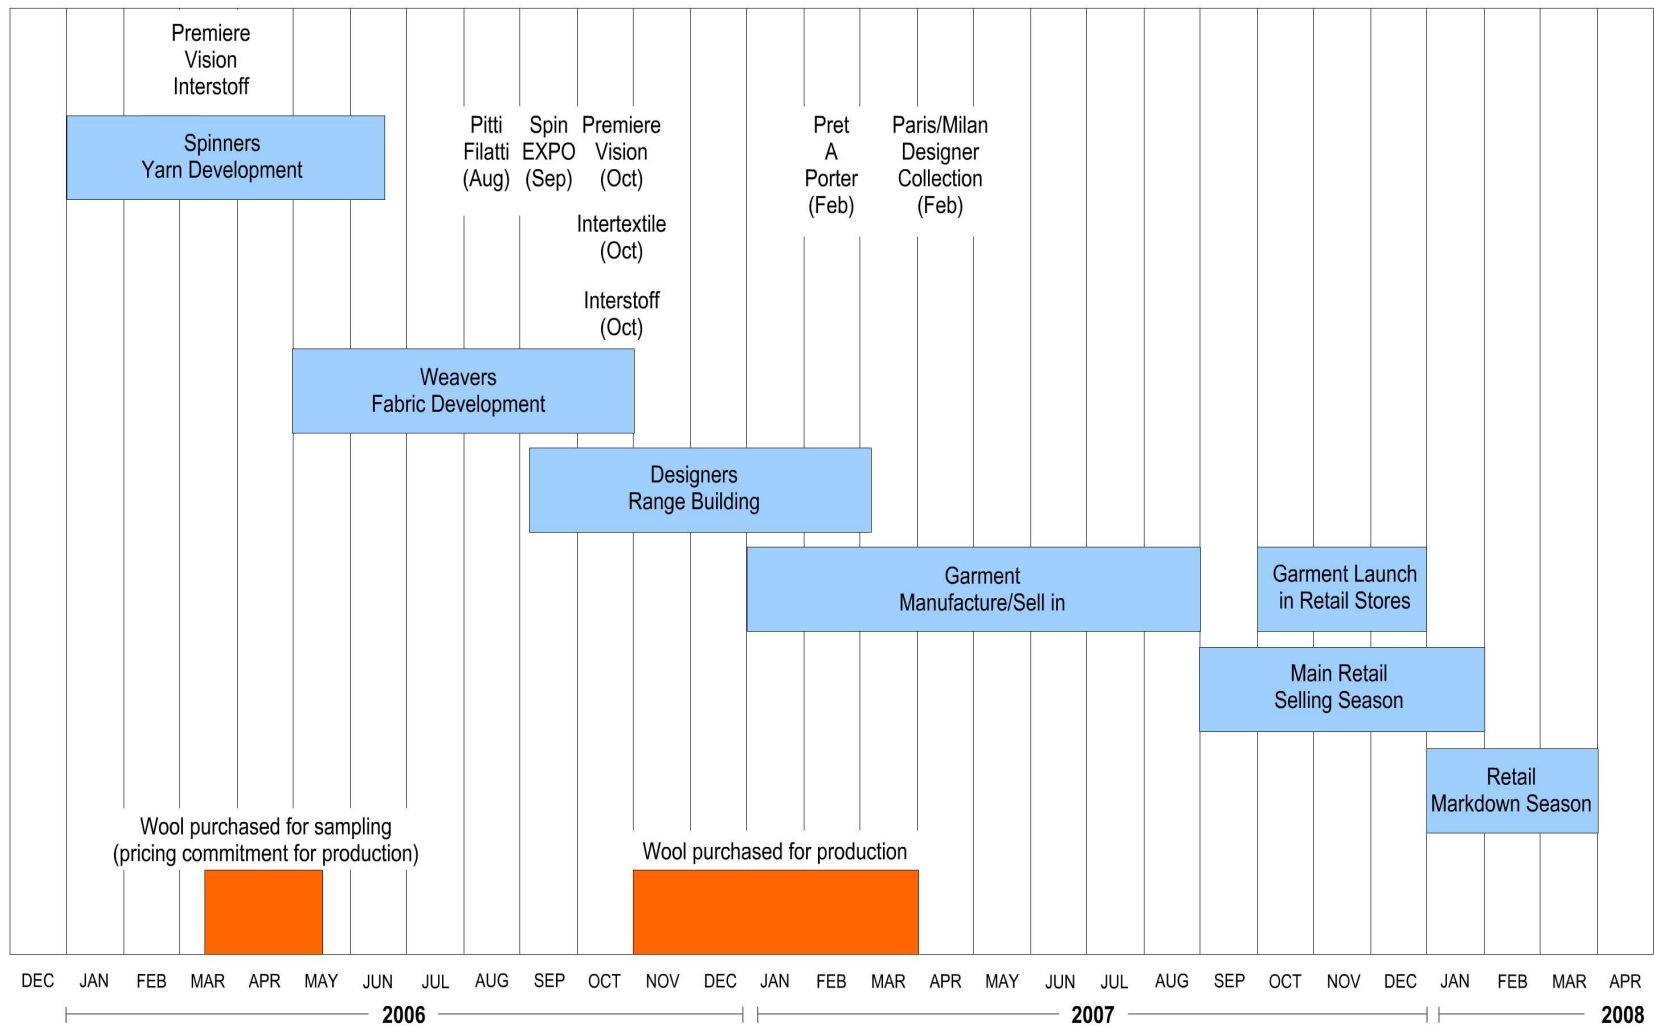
Premiere Vision Interstoff

Spinners Yarn Development

Pitti Filatti (Aug)

Spin EXPO (Sep)

Premiere Vision (Oct)

Intertextile (Oct)

Interstoff (Oct)

Pret A Porter (Feb)

Paris/Milan Designer Collection (Feb)

Weavers Fabric Development

Designers Range Building

Garment Manufacture/Sell in

Garment Launch in Retail Stores

Main Retail Selling Season

Retail Markdown Season

Wool purchased for sampling (pricing commitment for production)

Wool purchased for production

DEC JAN FEB MAR APR MAY JUN JUL AUG SEP OCT NOV DEC JAN FEB MAR APR MAY JUN JUL AUG SEP OCT NOV DEC JAN FEB MAR APR

2006 2007 2008